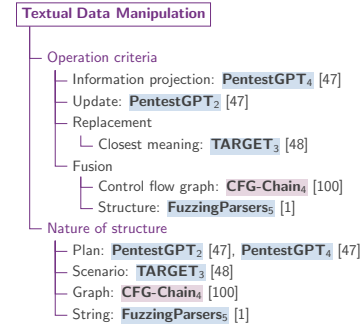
Textual Data Manipulation

Operation criteria
Information projection: **PentestGPT**$_4$ [47]
Update: **PentestGPT**$_2$ [47]
Replacement
Closest meaning: **TARGET**$_3$ [48]
Fusion
Control flow graph: **CFG-Chain**$_4$ [100]
Structure: **FuzzingParsers**$_5$ [1]

Nature of structure
Plan: **PentestGPT**$_2$ [47], **PentestGPT**$_4$ [47]
Scenario: **TARGET**$_3$ [48]
Graph: **CFG-Chain**$_4$ [100]
String: **FuzzingParsers**$_5$ [1]